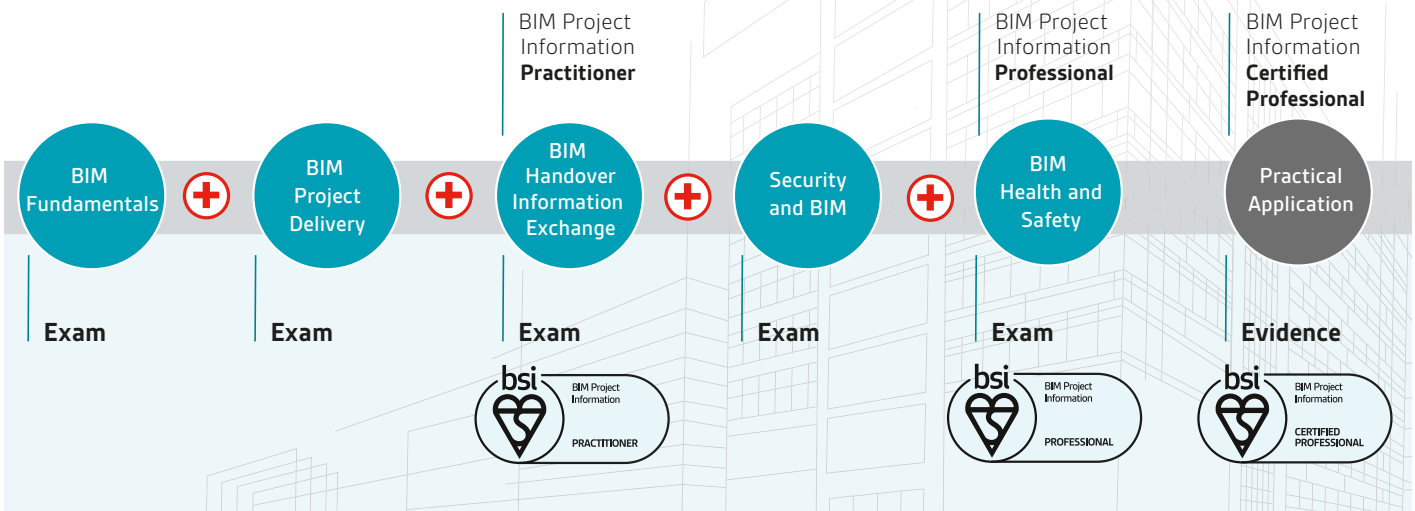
BIM Project Information **Practitioner**

BIM Project Information **Professional**

BIM Project Information **Certified Professional**

BIM Fundamentals

BIM Project Delivery

BIM Handover Information Exchange

Security and BIM

BIM Health and Safety

Practical Application

Exam

Exam

Exam

Exam

Exam

Evidence

bsi BIM Project Information PRACTITIONER

bsi BIM Project Information PROFESSIONAL

bsi BIM Project Information CERTIFIED PROFESSIONAL